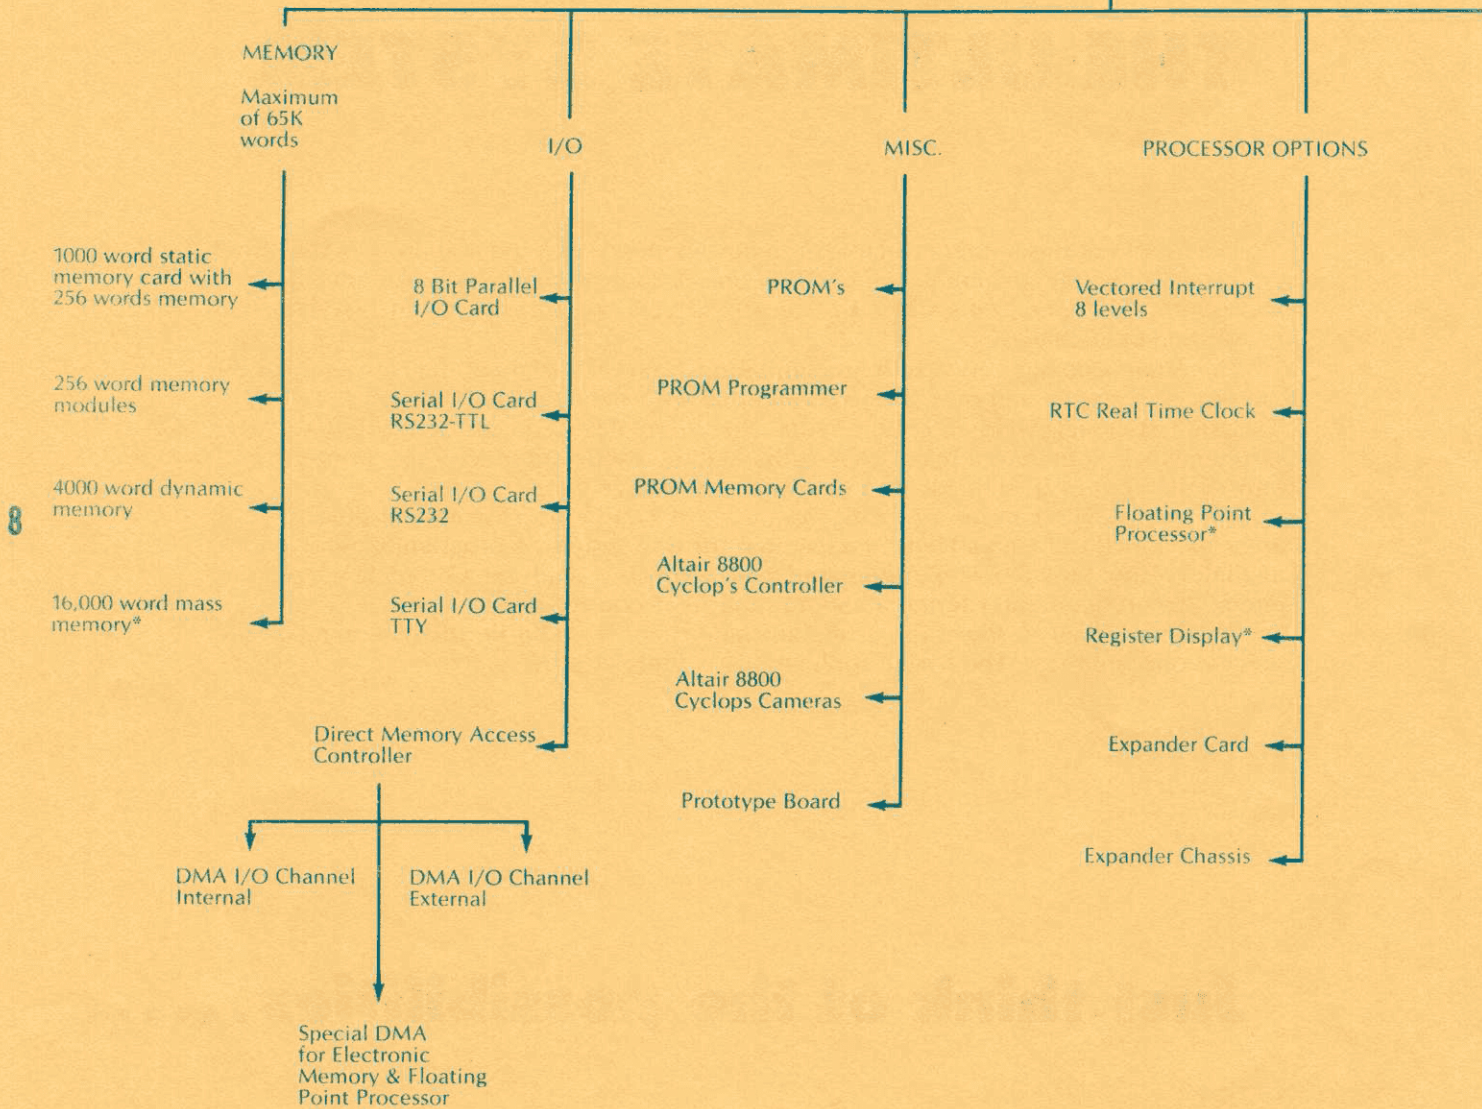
MEMORY

Maximum of 65K words

1000 word static memory card with 256 words memory

256 word memory modules

4000 word dynamic memory

16,000 word mass memory*

8

I/O

8 Bit Parallel I/O Card

Serial I/O Card RS232-TTL

Serial I/O Card RS232

Serial I/O Card TTY

Direct Memory Access Controller

DMA I/O Channel Internal

DMA I/O Channel External

Special DMA for Electronic Memory & Floating Point Processor

MISC.

PROM's

PROM Programmer

PROM Memory Cards

Altair 8800 Cyclop's Controller

Altair 8800 Cyclops Cameras

Prototype Board

PROCESSOR OPTIONS

Vectored Interrupt 8 levels

RTC Real Time Clock

Floating Point Processor*

Register Display*

Expander Card

Expander Chassis